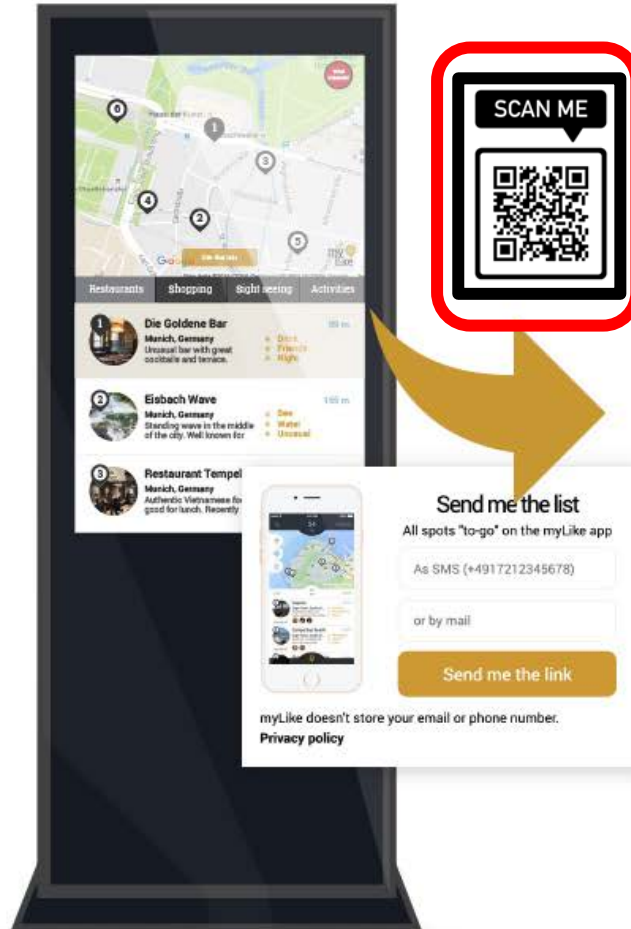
SCAN ME

Restaurants Shopping Sight seeing Activities

Die Goldene Bar
Munich, Germany
Unusual bar with great cocktails and terrace.
Drink
French
Night

Eisbach Wave
Munich, Germany
Standing wave in the middle of the city. Well known for
Sea
Water
Unusual

Restaurant Tempel
Munich, Germany
Authentic Vietnamese fo good for lunch. Recently

Send me the list
All spots "to-go" on the myLike app
As SMS (+4917212345678)
or by mail
Send me the link
myLike doesn't store your email or phone number.
Privacy policy